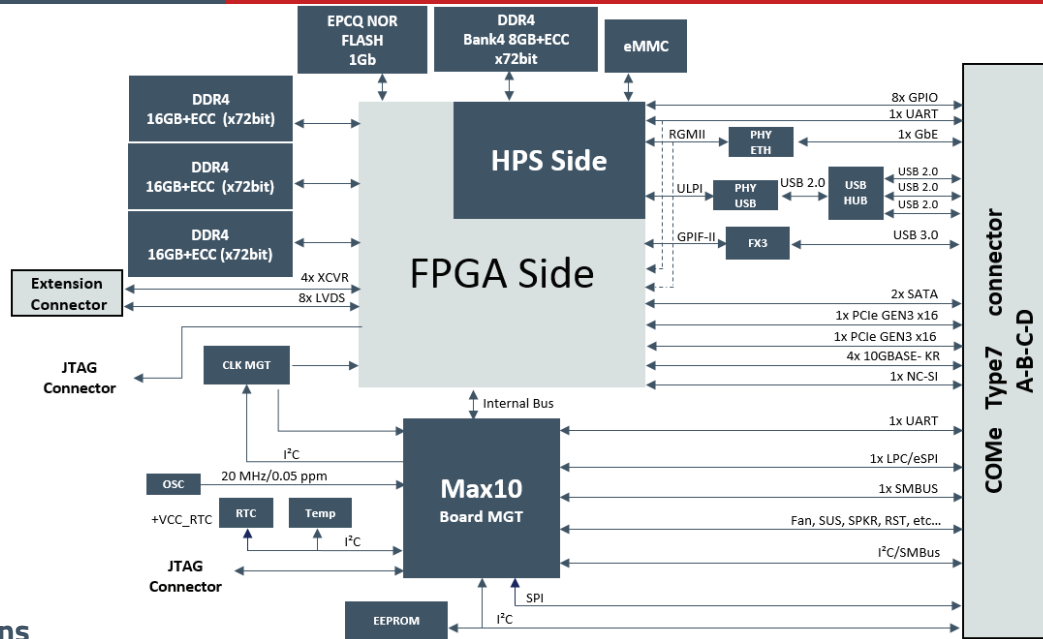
EPCQ NOR FLASH 1Gb

DDR4 Bank4 8GB+ECC x72bit

eMMC

DDR4 16GB+ECC (x72bit)

DDR4 16GB+ECC (x72bit)

DDR4 16GB+ECC (x72bit)

HPS Side

FPGA Side

Extension Connector

4x XCVR

8x LVDS

JTAG Connector

CLK MGT

RGMII

PHY ETH

ULPI

PHY USB

USB 2.0

USB HUB

GPIF-II

FX3

8x GPIO

1x UART

1x GbE

USB 2.0

USB 2.0

USB 2.0

USB 3.0

2x SATA

1x PCIe GEN3 x16

1x PCIe GEN3 x16

4x 10GBASE- KR

1x NC-SI

Internal Bus

$I^2C$

20 MHz/0.05 ppm

OSC

+VCC_RTC

RTC

Temp

$I^2C$

Max10

Board MGT

JTAG Connector

1x UART

1x LPC/eSPI

1x SMBUS

Fan, SUS, SPKR, RST, etc...

$I^2C$/SMBus

SPI

EEPROM

$I^2C$

COMe Type7 connector A-B-C-D

ns